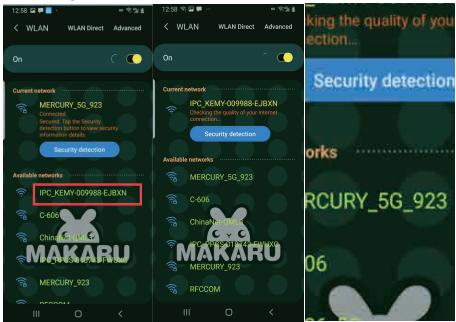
12:58

< WLAN WLAN Direct Advanced

On

Current network

MERCURY_5G_923

Connected
Secured. Tap the Security detection button to view security information details.

Security detection

Available networks

IPC_KEMY-009988-EJBXN

C-606

China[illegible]

IPC_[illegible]EJBXN

MERCURY_923

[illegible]

MAKARU

12:58

< WLAN WLAN Direct Advanced

On

Current network

IPC_KEMY-009988-EJBXN

Checking the quality of your internet connection...

Security detection

Available networks

MERCURY_5G_923

C-606

ChinaNet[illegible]

IPC_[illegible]

MERCURY_923

RFCCOM

MAKARU

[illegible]cking the quality of you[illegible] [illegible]ection...

Security detection

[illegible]orks

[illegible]RCURY_5G_923

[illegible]06